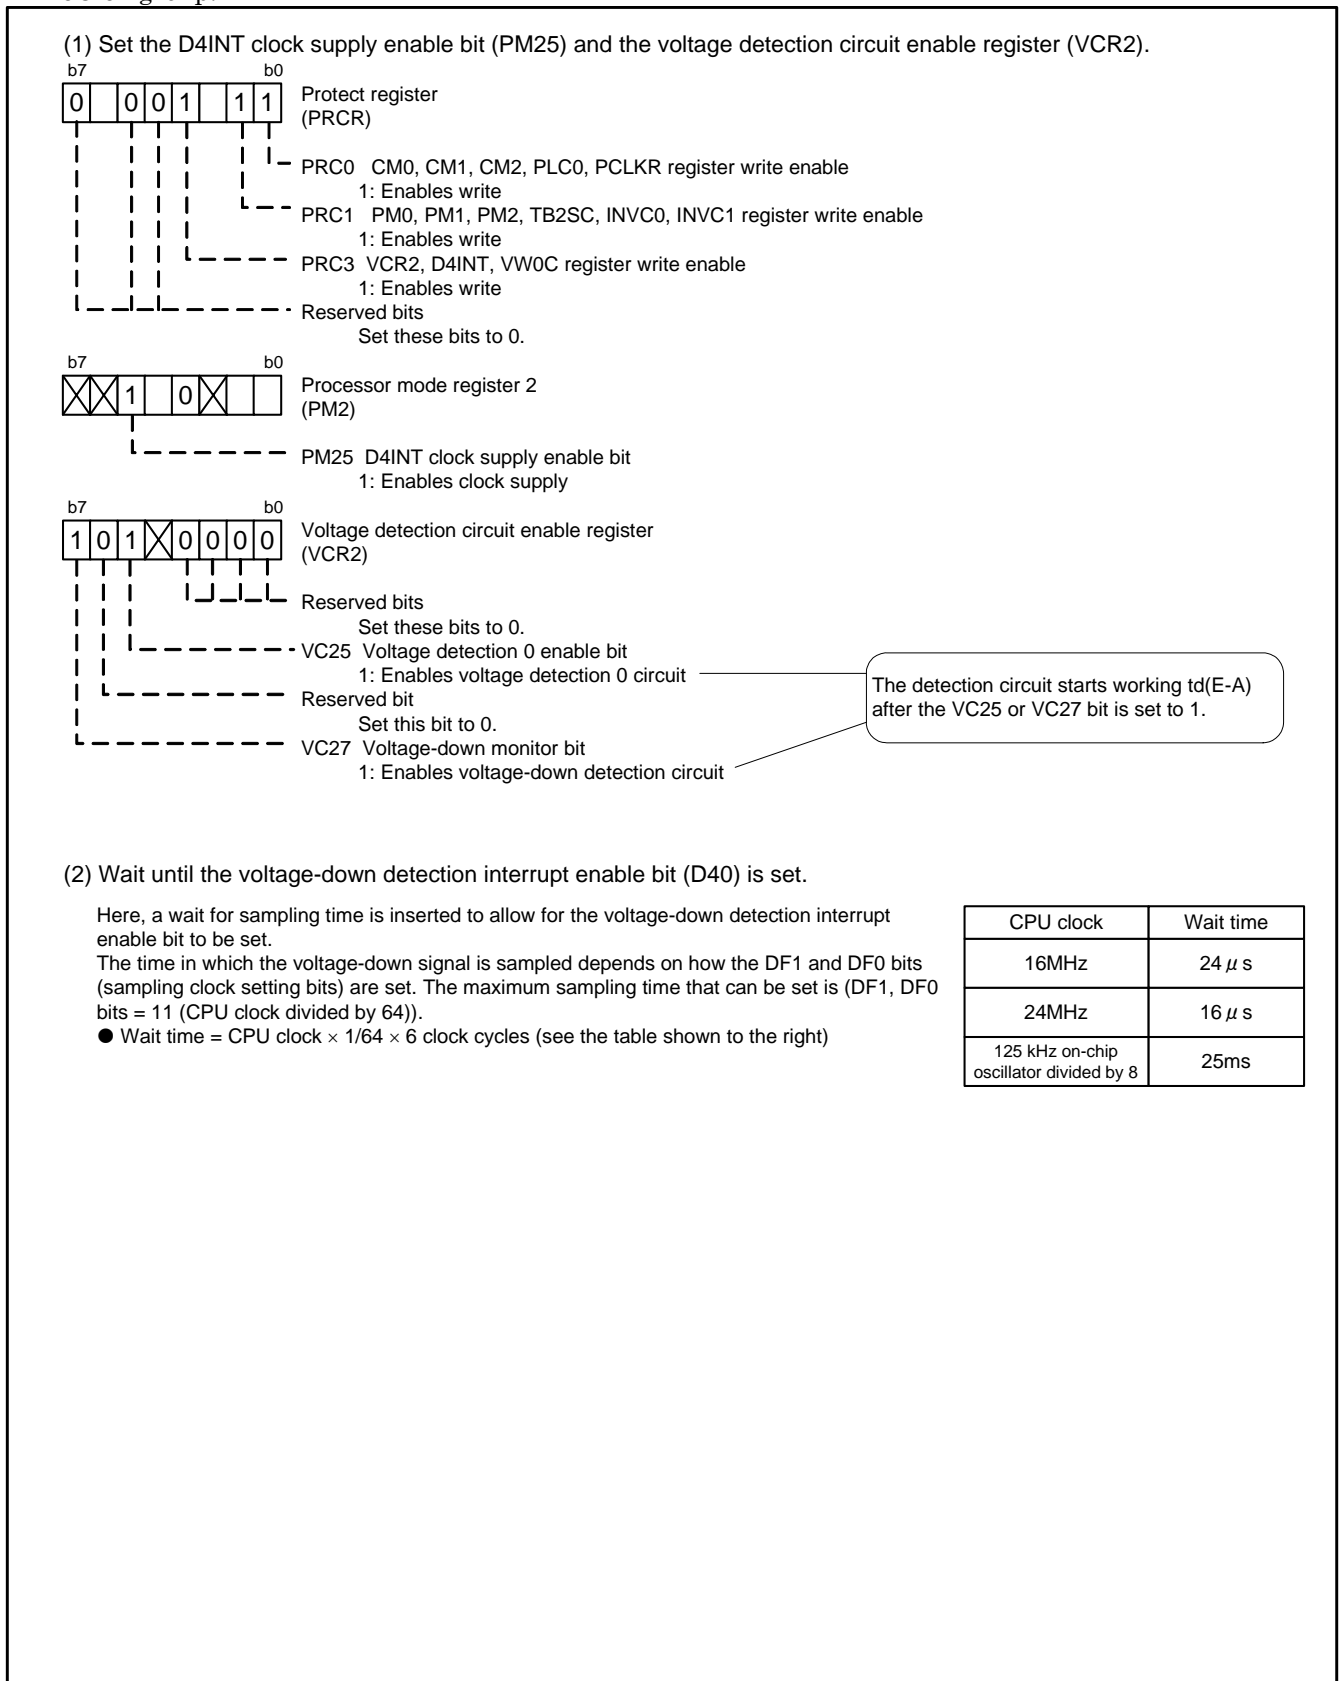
(1) Set the D4INT clock supply enable bit (PM25) and the voltage detection circuit enable register (VCR2).

b7 b0

| 0 | | 0 | 0 | 1 | | 1 | 1 |

Protect register (PRCR)

PRC0 CM0, CM1, CM2, PLC0, PCLKR register write enable
1: Enables write

PRC1 PM0, PM1, PM2, TB2SC, INVC0, INVC1 register write enable
1: Enables write

PRC3 VCR2, D4INT, VW0C register write enable
1: Enables write

Reserved bits
Set these bits to 0.

b7 b0

| | | 1 | | 0 | | | |

Processor mode register 2 (PM2)

PM25 D4INT clock supply enable bit
1: Enables clock supply

b7 b0

| 1 | 0 | 1 | | 0 | 0 | 0 | 0 |

Voltage detection circuit enable register (VCR2)

Reserved bits
Set these bits to 0.

VC25 Voltage detection 0 enable bit
1: Enables voltage detection 0 circuit

Reserved bit
Set this bit to 0.

VC27 Voltage-down monitor bit
1: Enables voltage-down detection circuit

The detection circuit starts working td(E-A) after the VC25 or VC27 bit is set to 1.

(2) Wait until the voltage-down detection interrupt enable bit (D40) is set.

Here, a wait for sampling time is inserted to allow for the voltage-down detection interrupt enable bit to be set.
The time in which the voltage-down signal is sampled depends on how the DF1 and DF0 bits (sampling clock setting bits) are set. The maximum sampling time that can be set is (DF1, DF0 bits = 11 (CPU clock divided by 64)).
● Wait time = CPU clock $\times$ 1/64 $\times$ 6 clock cycles (see the table shown to the right)

| CPU clock | Wait time |
|---|---|
| 16MHz | 24$\mu$s |
| 24MHz | 16$\mu$s |
| 125 kHz on-chip oscillator divided by 8 | 25ms |